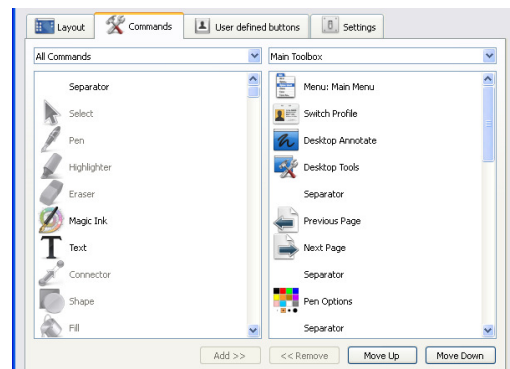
Layout
Commands
User defined buttons
Settings

All Commands
Separator
Select
Pen
Highlighter
Eraser
Magic Ink
Text
Connector
Shape
Fill

Main Toolbox
Menu: Main Menu
Switch Profile
Desktop Annotate
Desktop Tools
Separator
Previous Page
Next Page
Separator
Pen Options
Separator

Add >>
<< Remove
Move Up
Move Down